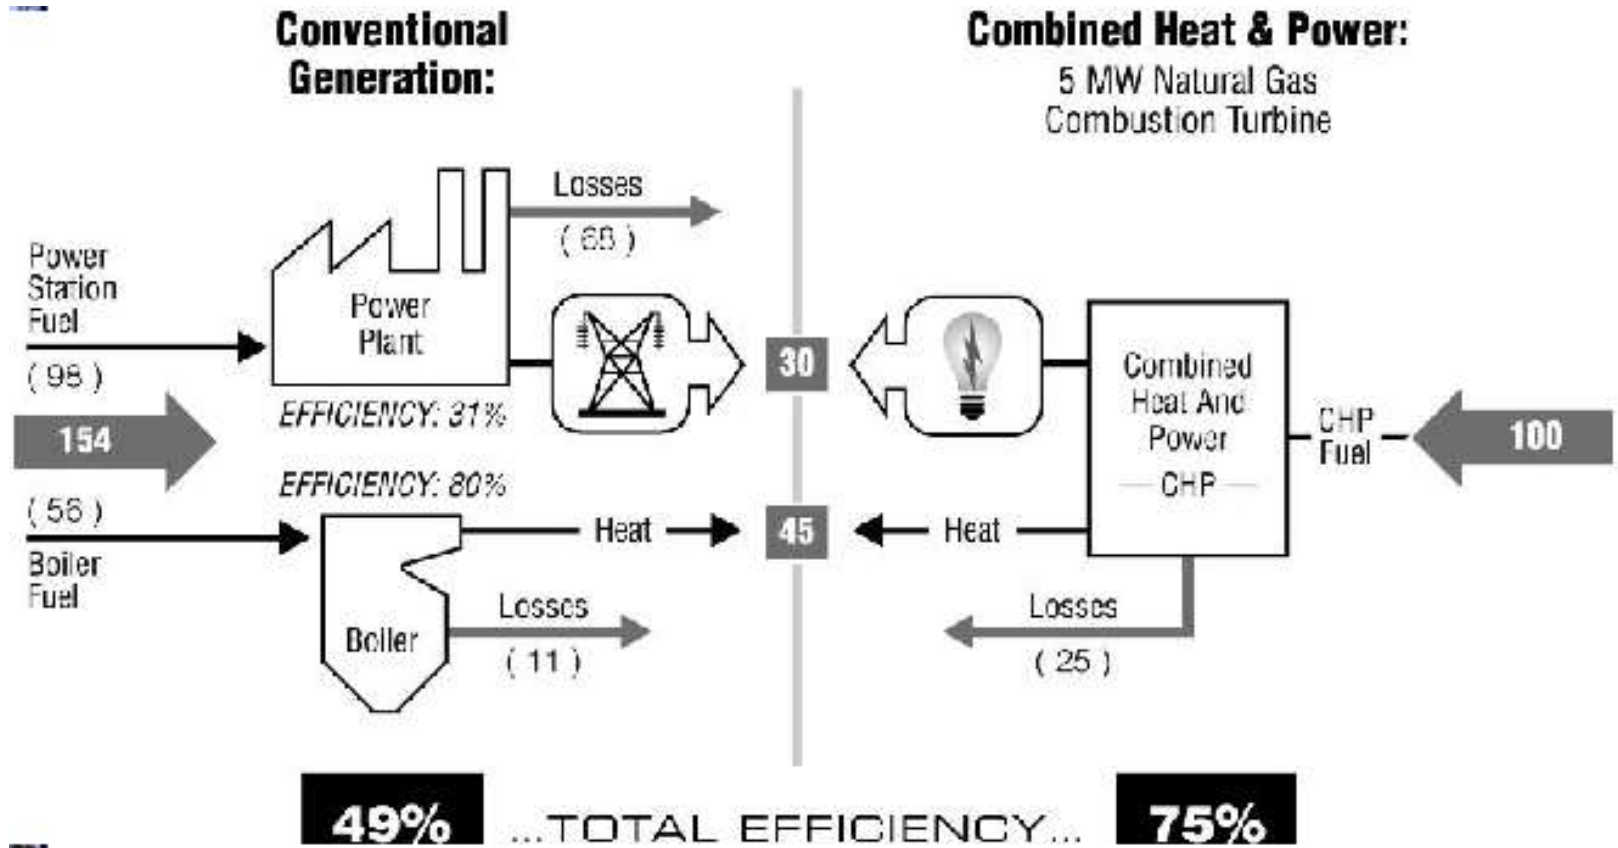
Conventional Generation:

Combined Heat & Power:
5 MW Natural Gas Combustion Turbine

Losses
( 68 )

Power Station Fuel
( 98 )

Power Plant

EFFICIENCY: 31%

154

EFFICIENCY: 80%

( 56 )

Boiler Fuel

Boiler

Heat

Losses
( 11 )

30

45

Combined Heat And Power
CHP

CHP Fuel

100

Heat

Losses
( 25 )

49%

...TOTAL EFFICIENCY...

75%